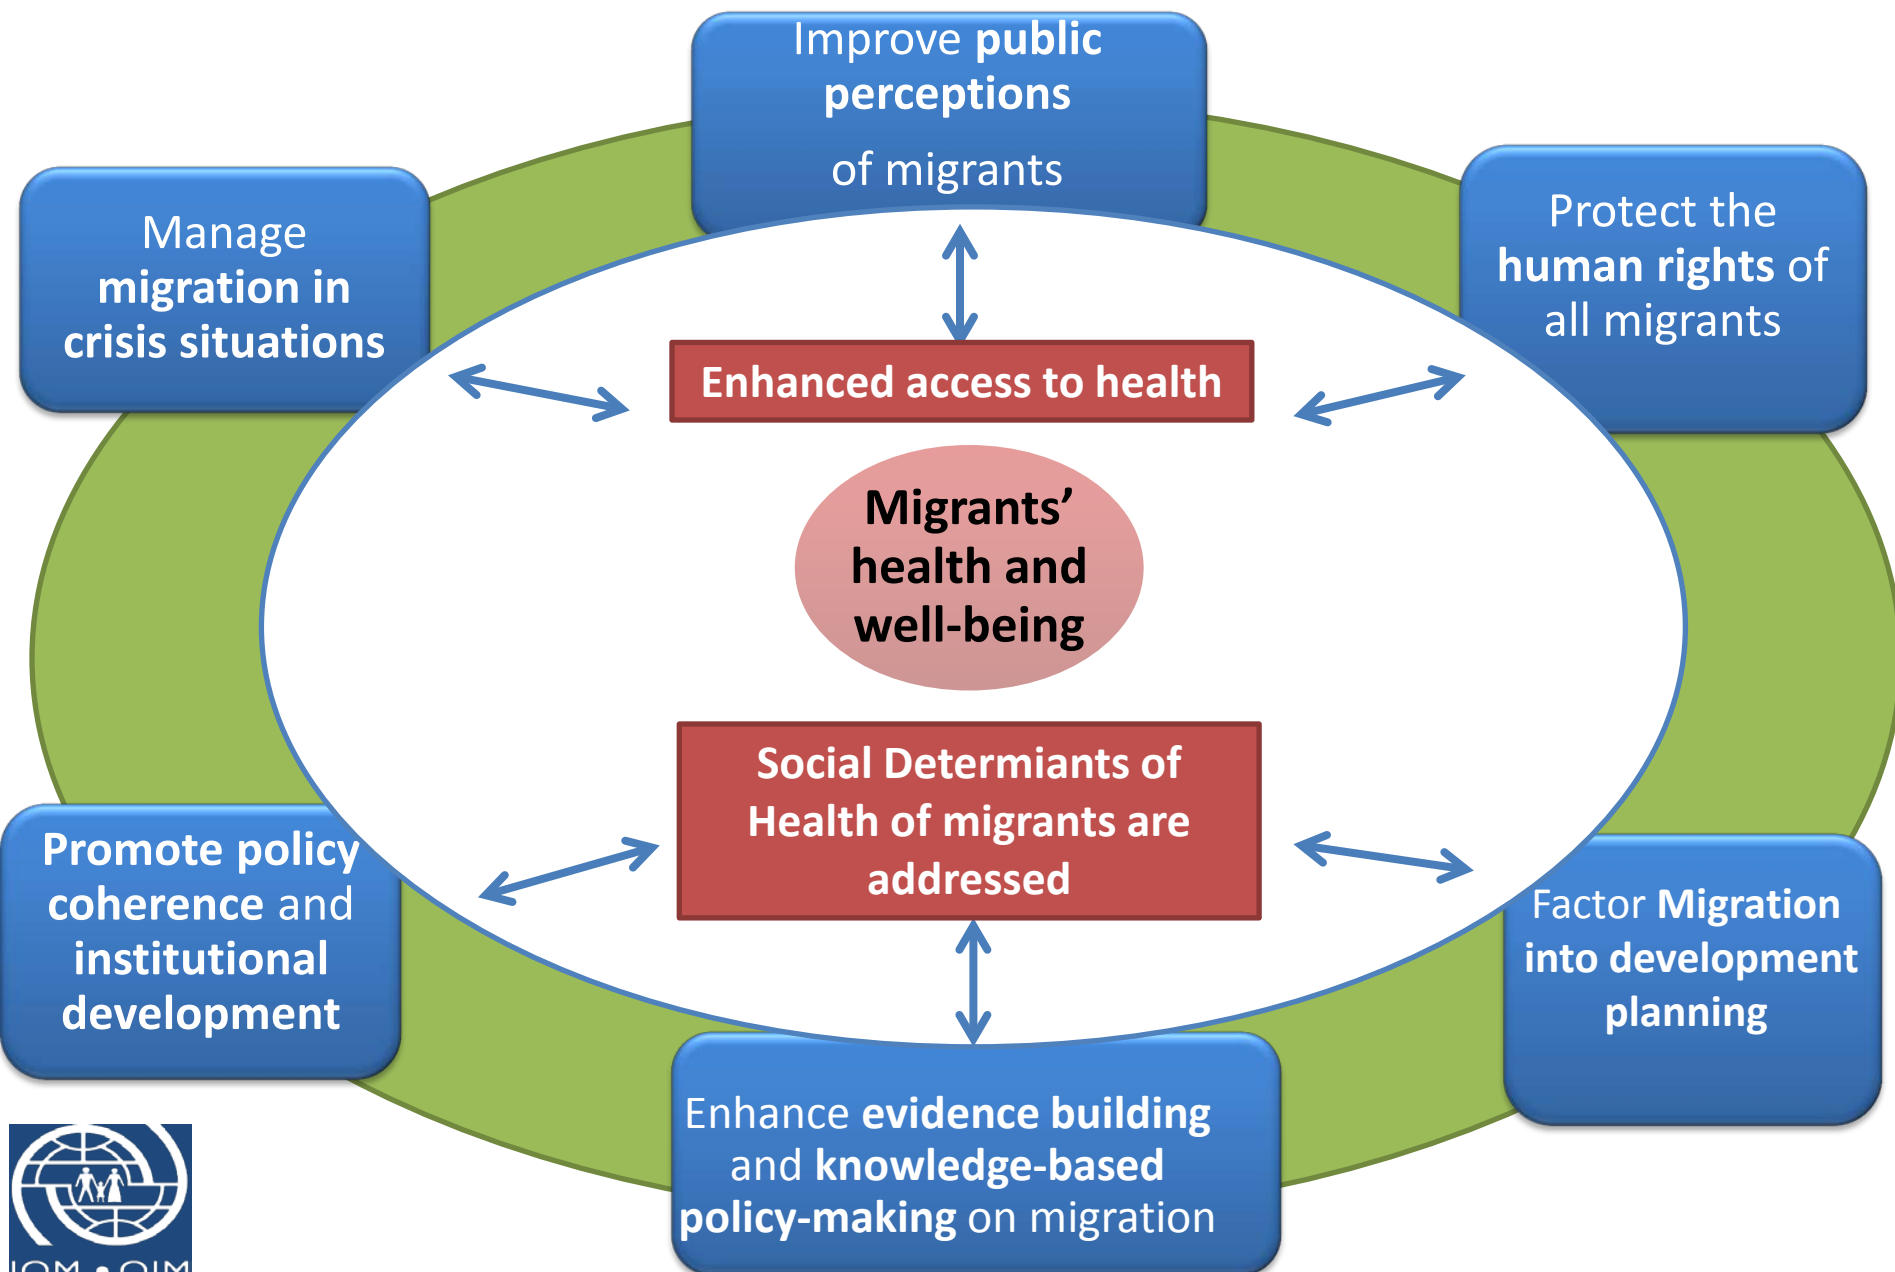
Improve public perceptions

of migrants

Manage migration in crisis situations

Protect the human rights of all migrants

Enhanced access to health

Migrants' health and well-being

Social Determiants of Health of migrants are addressed

Promote policy coherence and institutional development

Factor Migration into development planning

Enhance evidence building and knowledge-based policy-making on migration

IOM • OIM